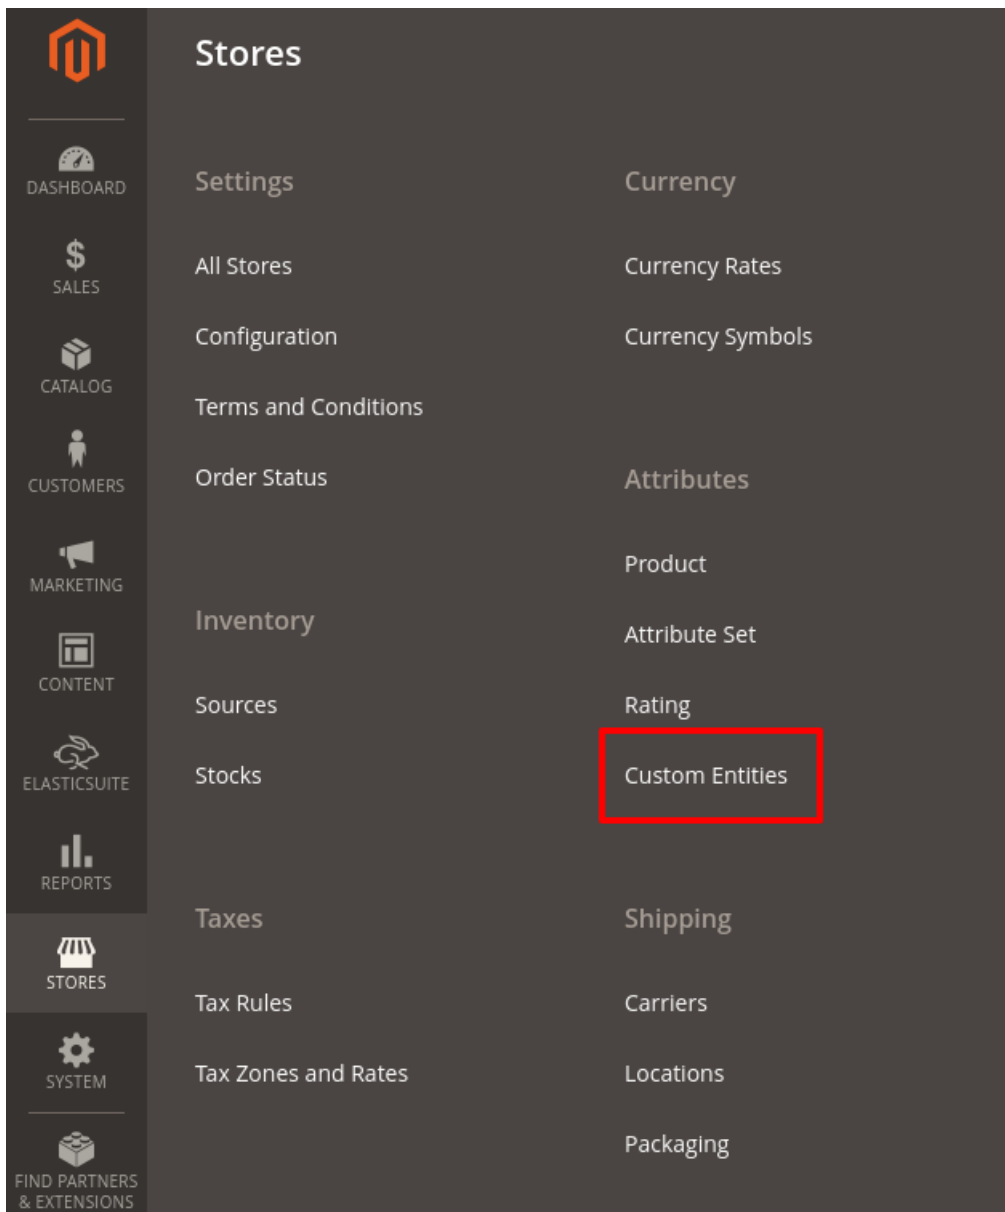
DASHBOARD
SALES
CATALOG
CUSTOMERS
MARKETING
CONTENT
ELASTICSUITE
REPORTS
STORES
SYSTEM
FIND PARTNERS & EXTENSIONS

Stores

Settings

All Stores

Configuration

Terms and Conditions

Order Status

Inventory

Sources

Stocks

Taxes

Tax Rules

Tax Zones and Rates

Currency

Currency Rates

Currency Symbols

Attributes

Product

Attribute Set

Rating

Custom Entities

Shipping

Carriers

Locations

Packaging